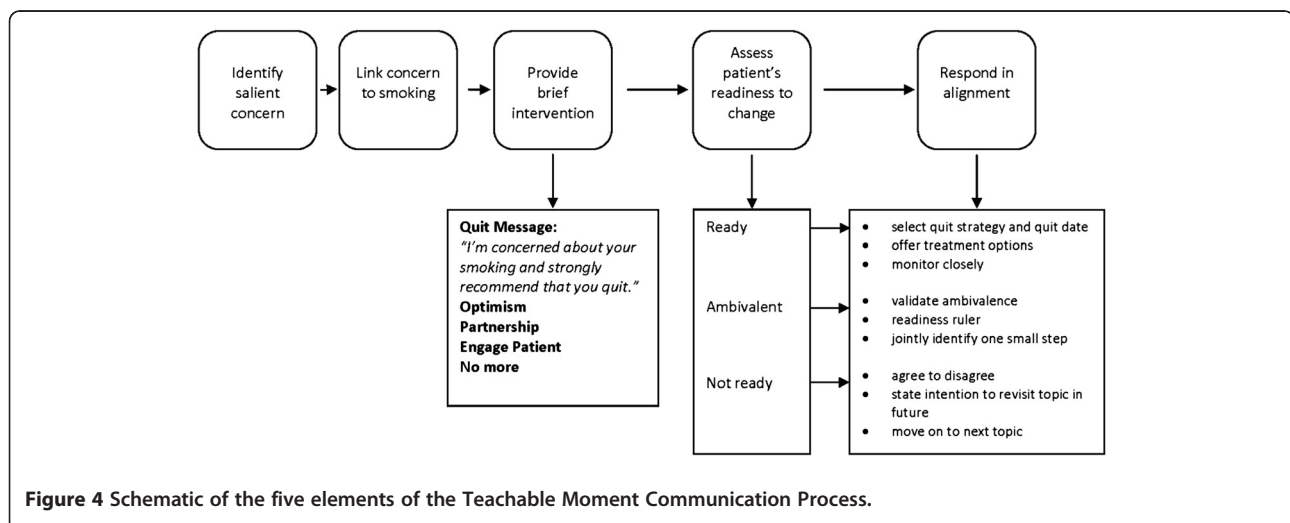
Identify salient concern

Link concern to smoking

Provide brief intervention

Assess patient's readiness to change

Respond in alignment

**Quit Message:**
*"I'm concerned about your smoking and strongly recommend that you quit."*
**Optimism**
**Partnership**
**Engage Patient**
**No more**

Ready

Ambivalent

Not ready

- select quit strategy and quit date
- offer treatment options
- monitor closely

- validate ambivalence
- readiness ruler
- jointly identify one small step

- agree to disagree
- state intention to revisit topic in future
- move on to next topic

**Figure 4 Schematic of the five elements of the Teachable Moment Communication Process.**